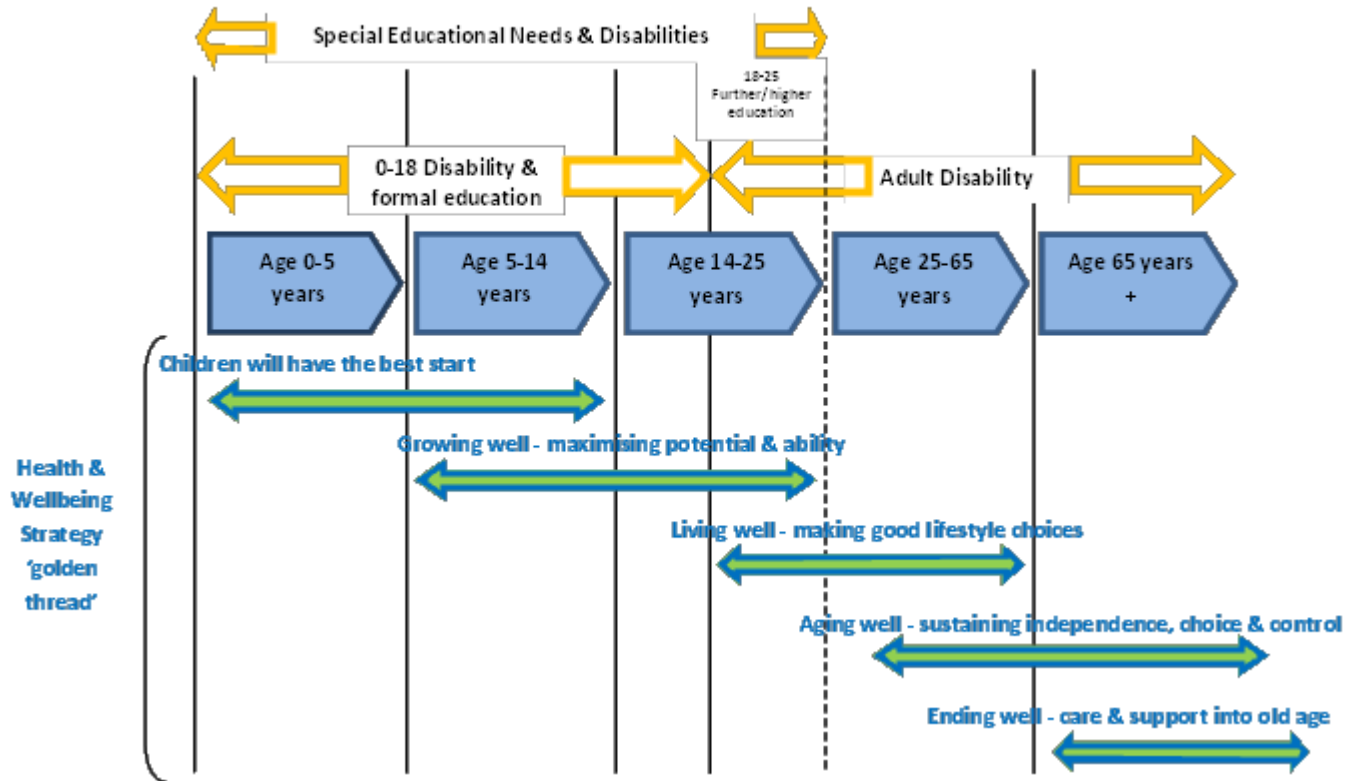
Special Educational Needs & Disabilities

18-25 Further/higher education

0-18 Disability & formal education

Adult Disability

Age 0-5 years

Age 5-14 years

Age 14-25 years

Age 25-65 years

Age 65 years +

Children will have the best start

Growing well - maximising potential & ability

Living well - making good lifestyle choices

Aging well - sustaining independence, choice & control

Ending well - care & support into old age

Health & Wellbeing Strategy 'golden thread'